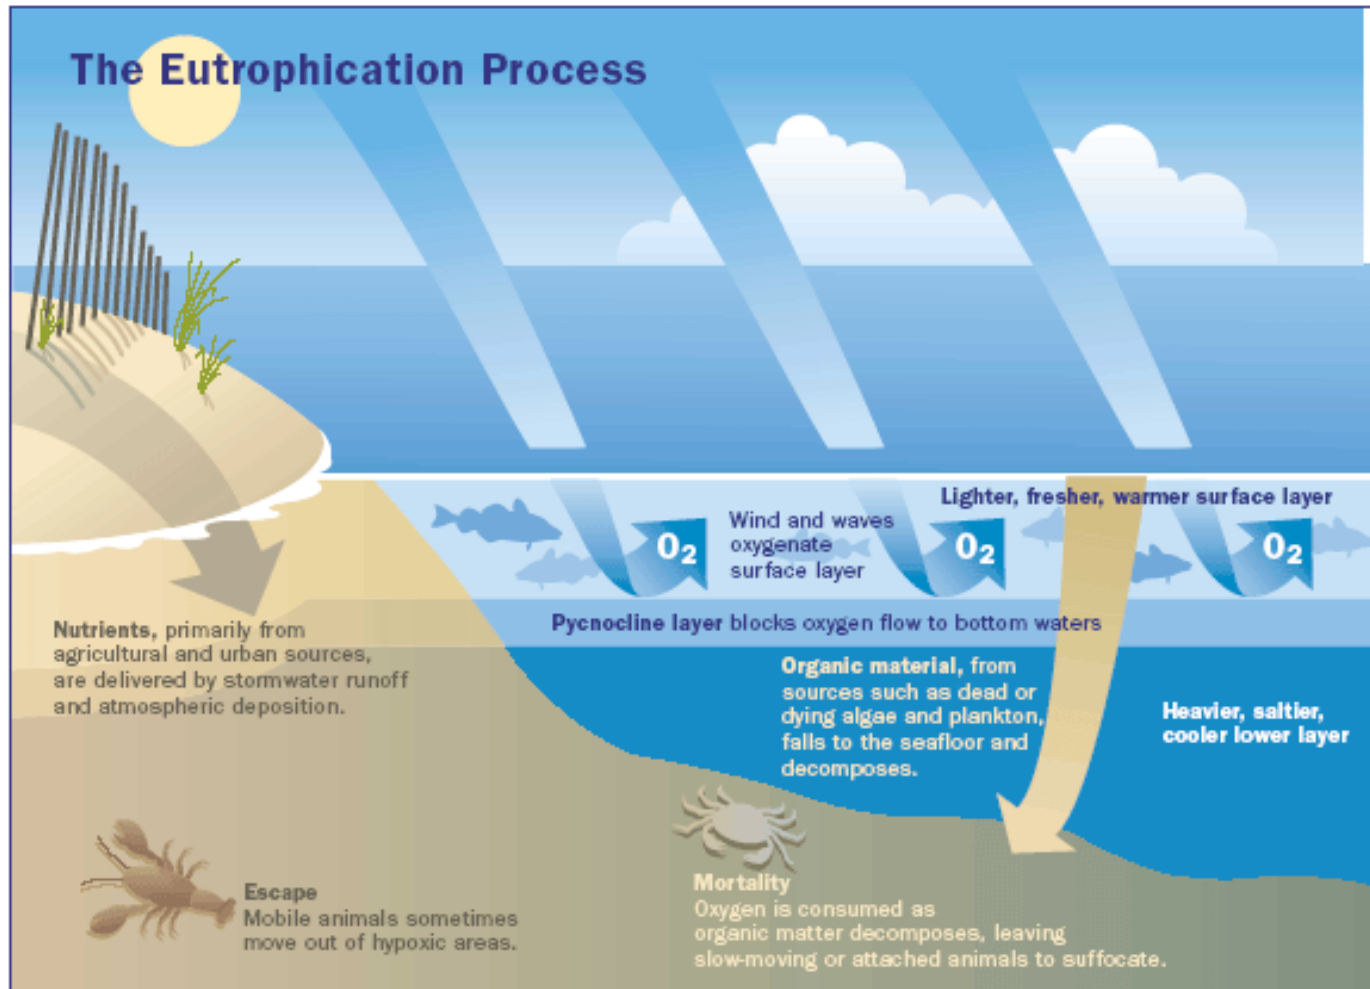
The Eutrophication Process

Lighter, fresher, warmer surface layer

Wind and waves oxygenate surface layer

$O_2$

$O_2$

$O_2$

Pycnocline layer blocks oxygen flow to bottom waters

Nutrients, primarily from agricultural and urban sources, are delivered by stormwater runoff and atmospheric deposition.

Organic material, from sources such as dead or dying algae and plankton, falls to the seafloor and decomposes.

Heavier, saltier, cooler lower layer

Escape
Mobile animals sometimes move out of hypoxic areas.

Mortality
Oxygen is consumed as organic matter decomposes, leaving slow-moving or attached animals to suffocate.